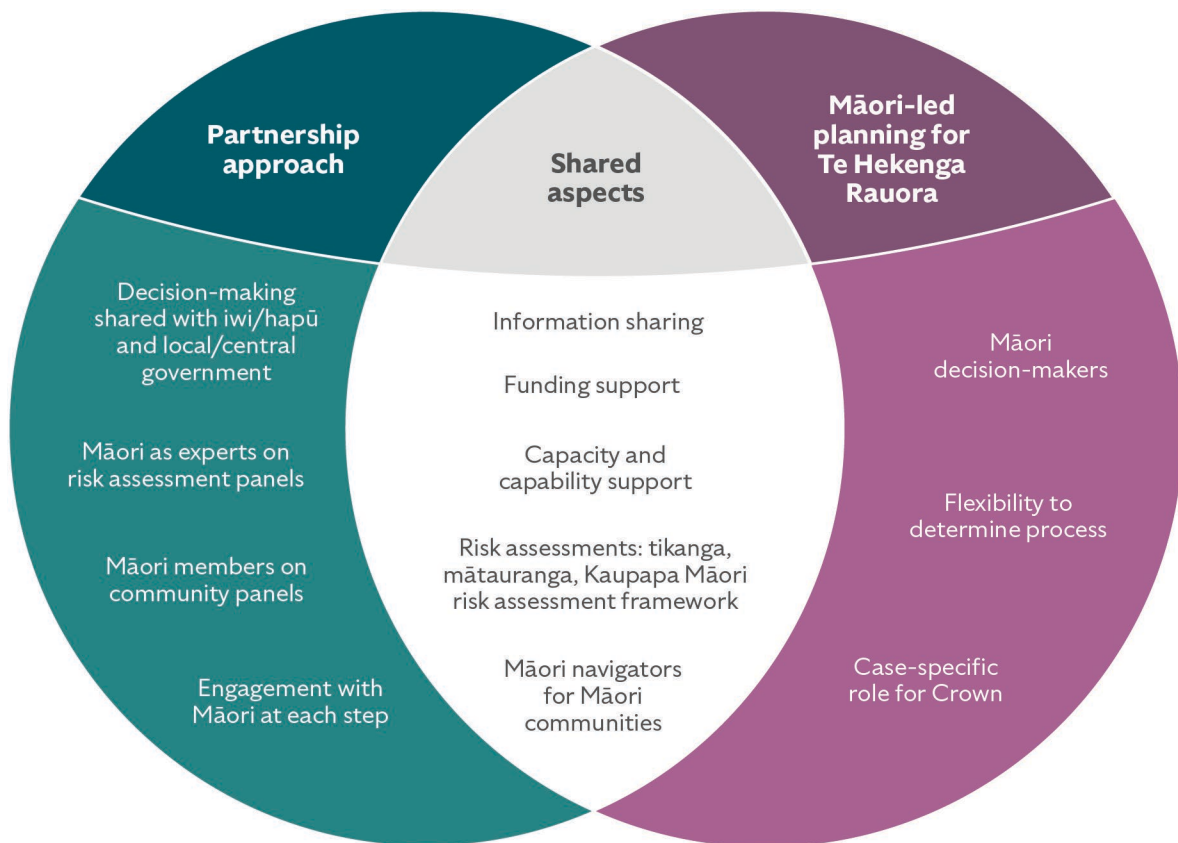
Partnership approach

Shared aspects

Māori-led planning for Te Hekenga Rauora

Decision-making shared with iwi/hapū and local/central government

Māori as experts on risk assessment panels

Māori members on community panels

Engagement with Māori at each step

Information sharing

Funding support

Capacity and capability support

Risk assessments: tikanga, mātauranga, Kaupapa Māori risk assessment framework

Māori navigators for Māori communities

Māori decision-makers

Flexibility to determine process

Case-specific role for Crown